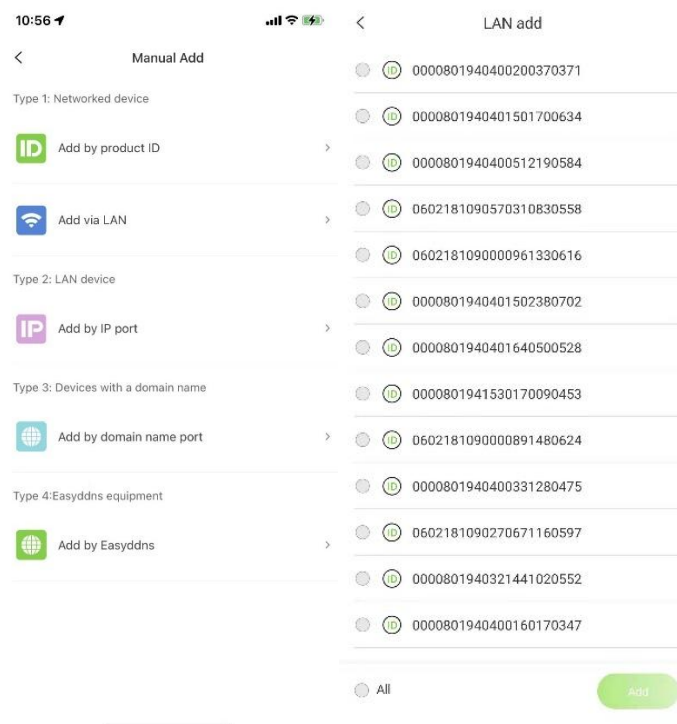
10:56

<

Manual Add

Type 1: Networked device

ID

Add by product ID

>

Add via LAN

>

Type 2: LAN device

IP

Add by IP port

>

Type 3: Devices with a domain name

Add by domain name port

>

Type 4:Easyddns equipment

Add by Easyddns

>

<

LAN add

ID 000801940400200370371

ID 000801940401501700634

ID 000801940400512190584

ID 060218109057031083 0558

ID 060218109000096133 0616

ID 000801940401502380702

ID 000801940401640500528

ID 000801941530170090453

ID 060218109000089148 0624

ID 000801940400331280475

ID 060218109027067116 0597

ID 000801940321441020552

ID 000801940400160170347

All

Add